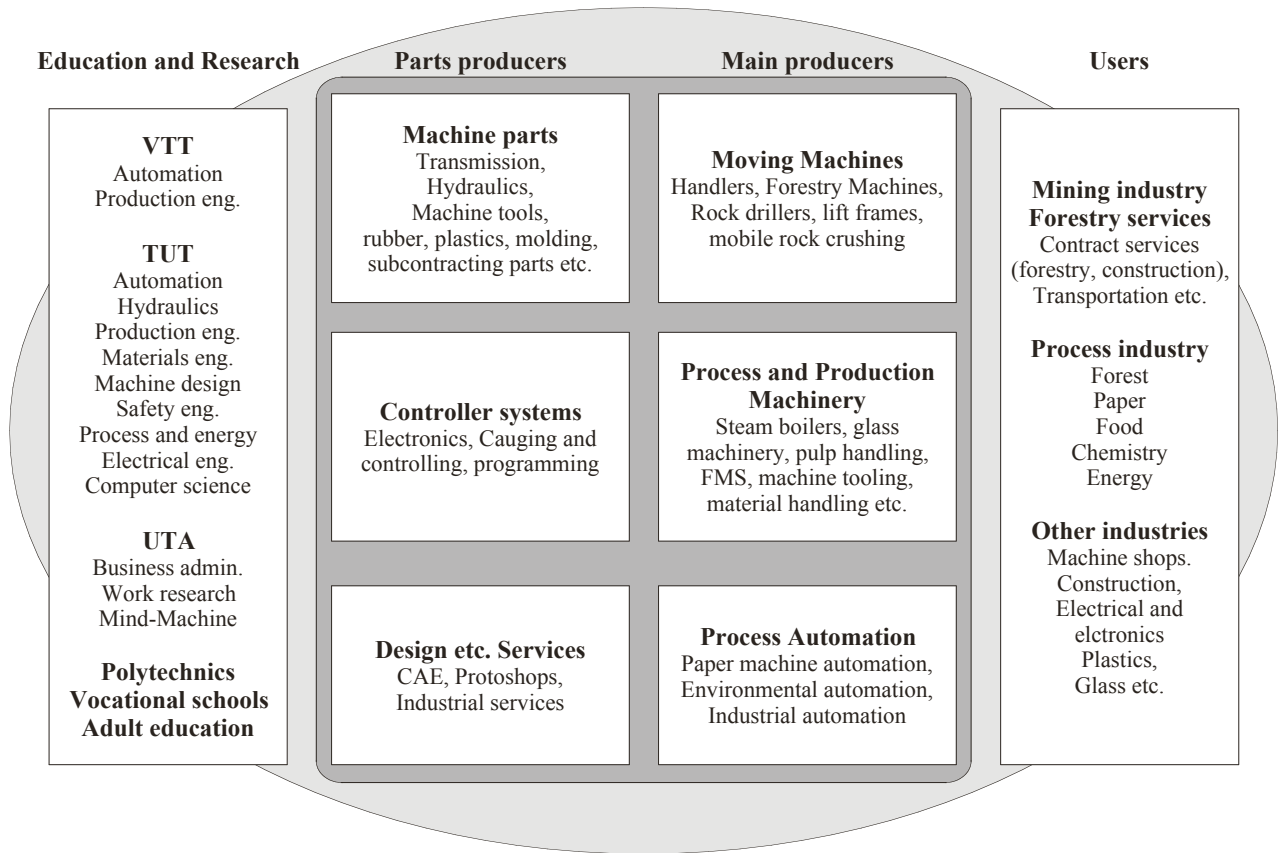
Education and Research

VTT
Automation
Production eng.

TUT
Automation
Hydraulics
Production eng.
Materials eng.
Machine design
Safety eng.
Process and energy
Electrical eng.
Computer science

UTA
Business admin.
Work research
Mind-Machine

Polytechnics
Vocational schools
Adult education

Parts producers

Machine parts
Transmission, Hydraulics, Machine tools, rubber, plastics, molding, subcontracting parts etc.

Controller systems
Electronics, Cauging and controlling, programming

Design etc. Services
CAE, Protoshops, Industrial services

Main producers

Moving Machines
Handlers, Forestry Machines, Rock drillers, lift frames, mobile rock crushing

Process and Production Machinery
Steam boilers, glass machinery, pulp handling, FMS, machine tooling, material handling etc.

Process Automation
Paper machine automation, Environmental automation, Industrial automation

Users

Mining industry
Forestry services
Contract services (forestry, construction), Transportation etc.

Process industry
Forest
Paper
Food
Chemistry
Energy

Other industries
Machine shops.
Construction,
Electrical and elctronics
Plastics,
Glass etc.